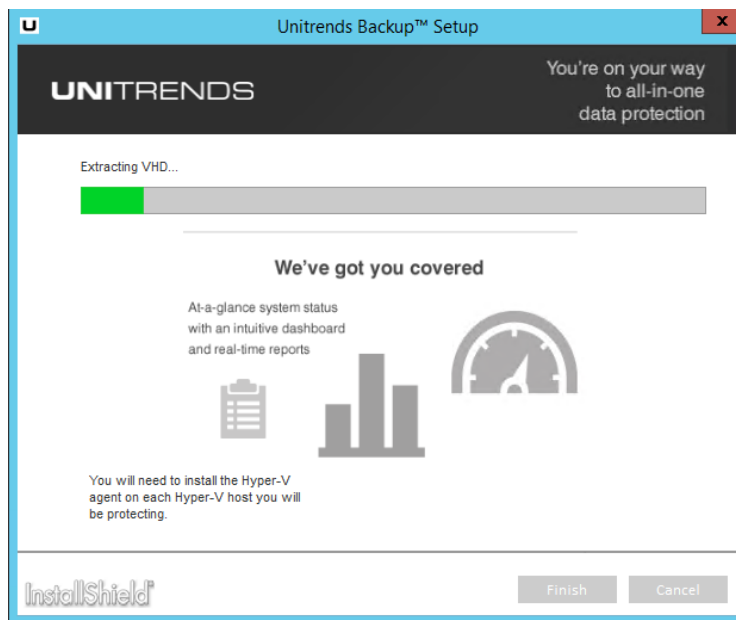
Unitrends Backup™ Setup

UNITRENDS

You're on your way to all-in-one data protection

Extracting VHD...

We've got you covered

At-a-glance system status with an intuitive dashboard and real-time reports

You will need to install the Hyper-V agent on each Hyper-V host you will be protecting.

InstallShield

Finish

Cancel